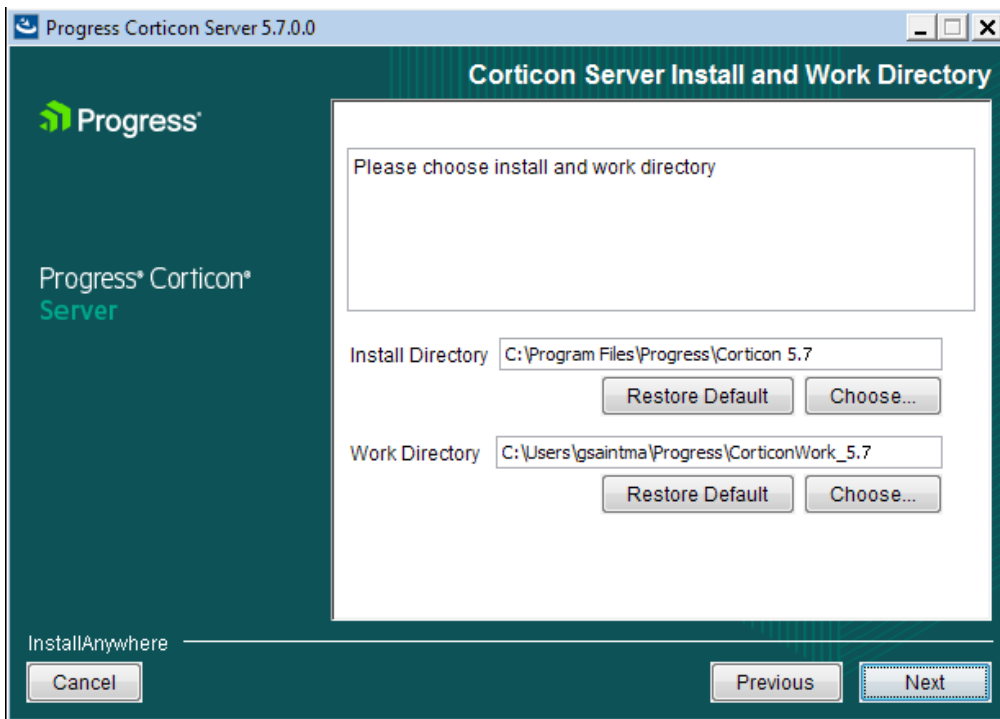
Progress Corticon Server 5.7.0.0

Corticon Server Install and Work Directory

Progress

Progress® Corticon®
Server

Please choose install and work directory

Install Directory C:\Program Files\Progress\Corticon 5.7

Restore Default Choose...

Work Directory C:\Users\gsaintma\Progress\CorticonWork_5.7

Restore Default Choose...

InstallAnywhere

Cancel

Previous Next